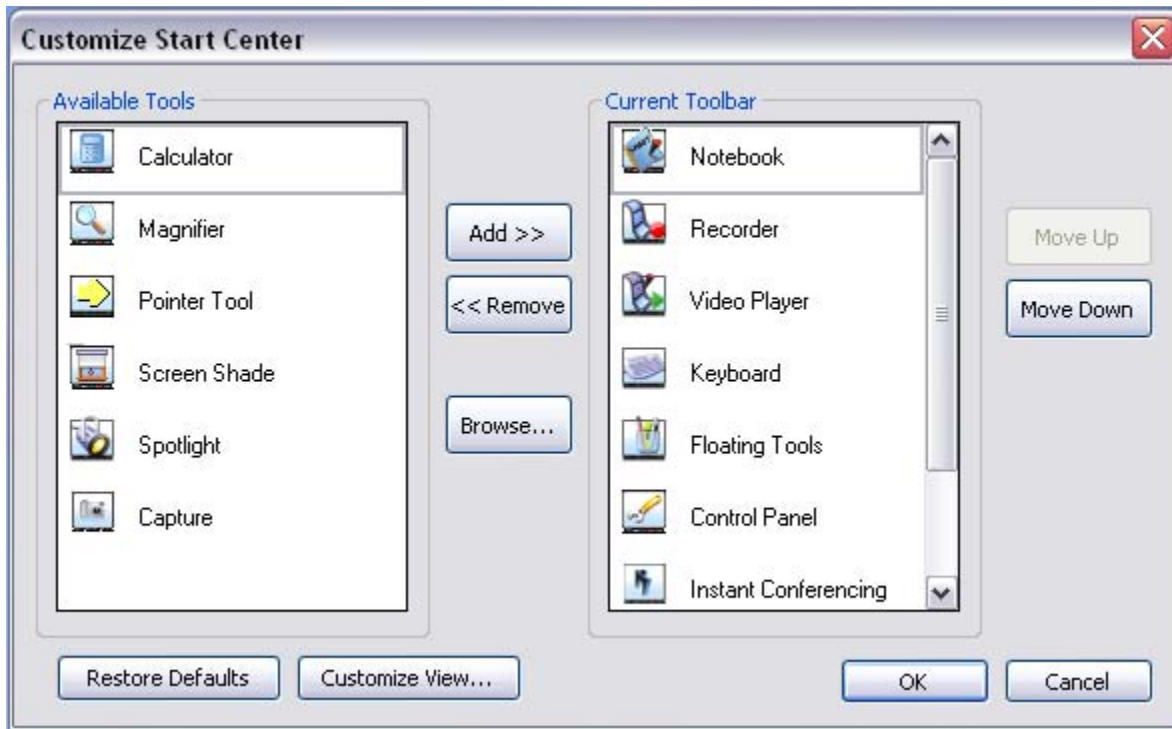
Customize Start Center

Available Tools

Calculator

Magnifier

Pointer Tool

Screen Shade

Spotlight

Capture

Add >>

<< Remove

Browse...

Current Toolbar

Notebook

Recorder

Video Player

Keyboard

Floating Tools

Control Panel

Instant Conferencing

Move Up

Move Down

Restore Defaults

Customize View...

OK

Cancel